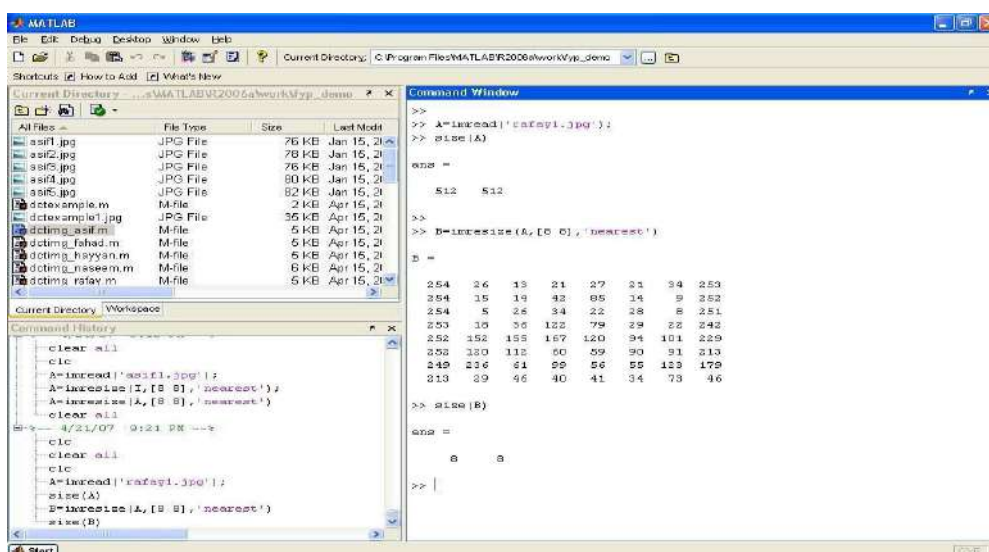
MATLAB

File Edit Debug Desktop Window Help

Current Directory: C:\Program Files\MATLAB\R2006a\work\fyp_demo

Shortcuts How to Add What's New

Current Directory - ...s\MATLAB\R2006a\work\fyp_demo

| All Files | File Type | Size | Last Modi |
|---|---|---|---|
| asif1.jpg | JPG File | 76 KB | Jan 15, 2( |
| asif2.jpg | JPG File | 78 KB | Jan 15, 2( |
| asif3.jpg | JPG File | 76 KB | Jan 15, 2( |
| asif4.jpg | JPG File | 80 KB | Jan 15, 2( |
| asif5.jpg | JPG File | 82 KB | Jan 15, 2( |
| dctexample.m | M-file | 2 KB | Apr 15, 2( |
| dctexample1.jpg | JPG File | 35 KB | Apr 15, 2( |
| dctimg_asif.m | M-file | 5 KB | Apr 15, 2( |
| dctimg_fahad.m | M-file | 5 KB | Apr 15, 2( |
| dctimg_hayyan.m | M-file | 5 KB | Apr 15, 2( |
| dctimg_naseem.m | M-file | 6 KB | Apr 15, 2( |
| dctimg_rafay.m | M-file | 5 KB | Apr 15, 2( |

Current Directory Workspace

Command History

clear all
clc
A=imread('asif1.jpg');
A=imresize(I,[8 8],'nearest');
A=imresize(A,[8 8],'nearest')
clear all
-- 4/21/07 9:21 PM --
clc
clear all
clc
A=imread('rafay1.jpg');
size(A)
B=imresize(A,[8 8],'nearest')
size(B)

Command Window

>>
>> A=imread('rafay1.jpg');
>> size(A)

ans =

512 512

>>
>> B=imresize(A,[8 8],'nearest')

B =

| 254 | 26 | 13 | 21 | 27 | 21 | 34 | 253 |
|---|---|---|---|---|---|---|---|
| 254 | 15 | 19 | 42 | 85 | 14 | 9 | 252 |
| 254 | 5 | 26 | 34 | 22 | 28 | 8 | 251 |
| 253 | 18 | 36 | 122 | 79 | 29 | 22 | 242 |
| 252 | 152 | 155 | 167 | 120 | 94 | 101 | 229 |
| 258 | 130 | 112 | 60 | 59 | 90 | 91 | 213 |
| 249 | 236 | 61 | 99 | 56 | 55 | 123 | 179 |
| 213 | 39 | 46 | 40 | 41 | 34 | 73 | 46 |

>> size(B)

ans =

8 8

>>

Start